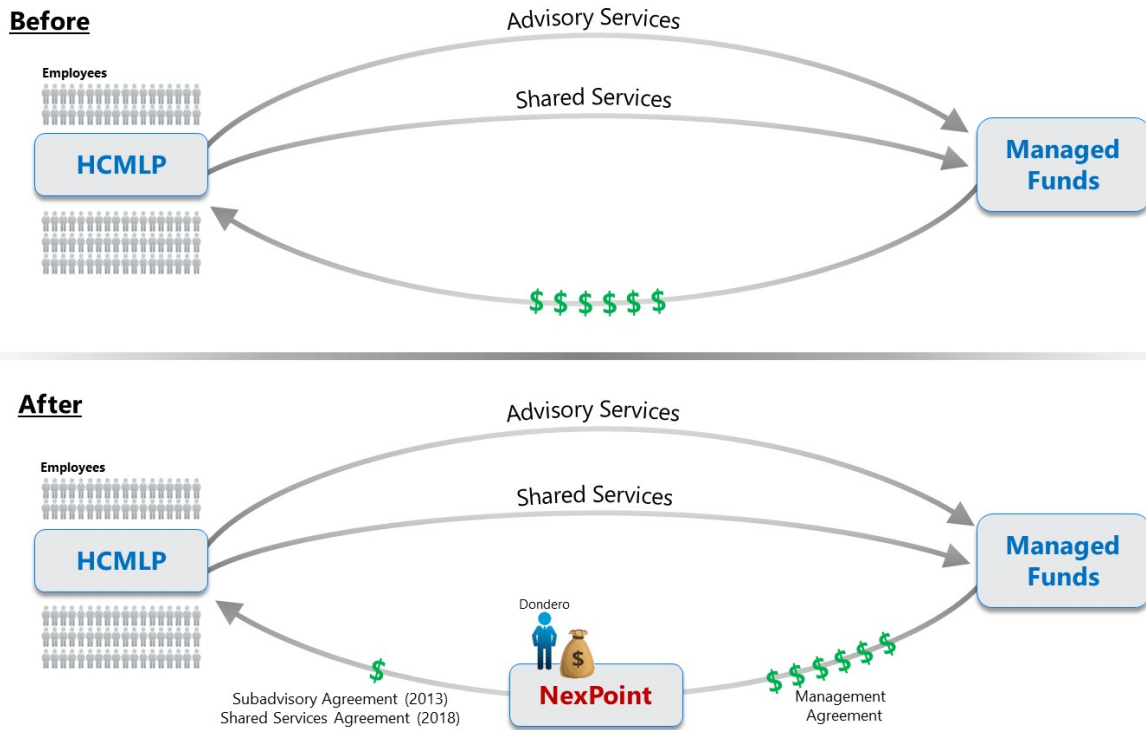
Before

Advisory Services

Employees

Shared Services

HCMLP

Managed Funds

$ $ $ $ $ $

After

Advisory Services

Employees

Shared Services

HCMLP

Managed Funds

Dondero

$

$

NexPoint

$ $ $ $ $ $

Subadvisory Agreement (2013)
Shared Services Agreement (2018)

Management Agreement